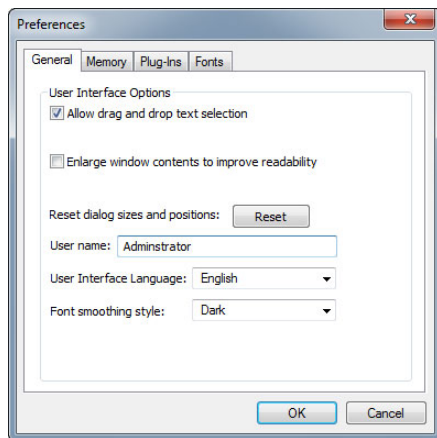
Preferences

General | Memory | Plug-Ins | Fonts

User Interface Options

Allow drag and drop text selection

Enlarge window contents to improve readability

Reset dialog sizes and positions: Reset

User name: Adminstrator

User Interface Language: English

Font smoothing style: Dark

OK Cancel